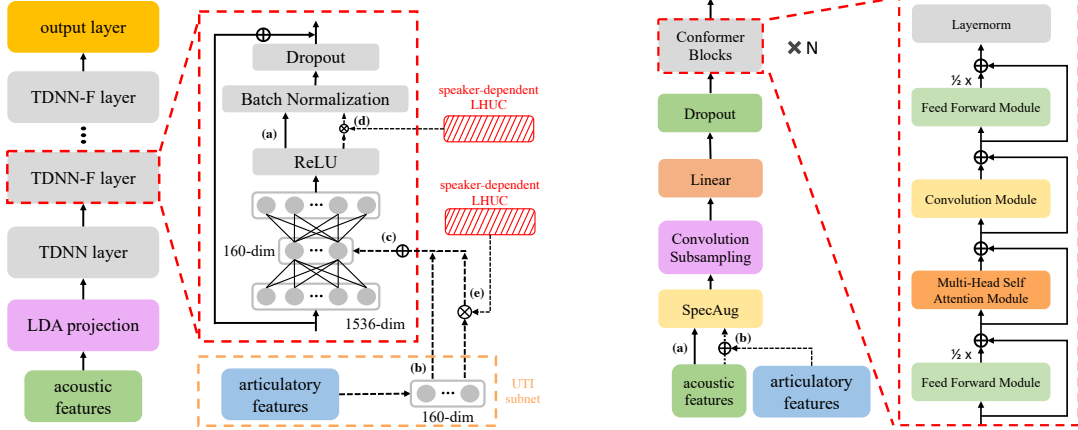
output layer

TDNN-F layer

TDNN-F layer

TDNN layer

LDA projection

acoustic features

Dropout

Batch Normalization

(a)

(d)

speaker-dependent LHUC

ReLU

speaker-dependent LHUC

160-dim

(c)

(e)

1536-dim

articulatory features

(b)

160-dim

UTI subnet

Conformer Blocks

× N

Dropout

Linear

Convolution Subsampling

SpecAug

(a)

(b)

acoustic features

articulatory features

Layernorm

½ x

Feed Forward Module

Convolution Module

Multi-Head Self Attention Module

½ x

Feed Forward Module